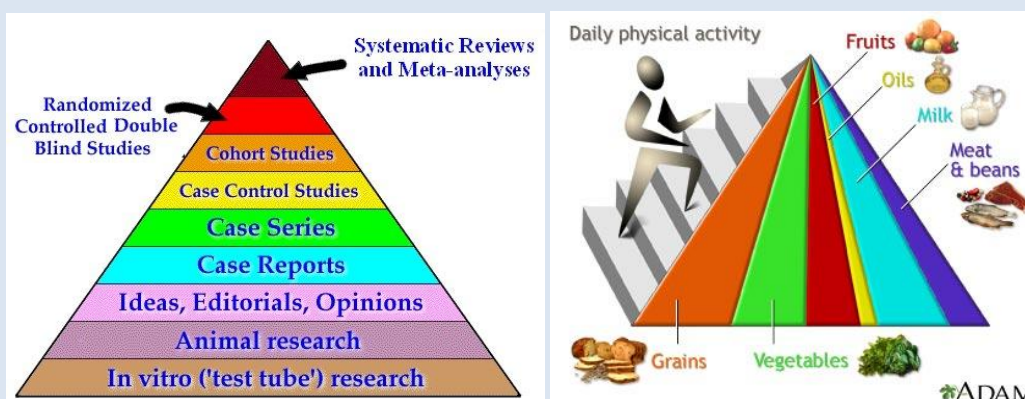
Systematic Reviews and Meta-analyses

Randomized Controlled Double Blind Studies

Cohort Studies

Case Control Studies

Case Series

Case Reports

Ideas, Editorials, Opinions

Animal research

In vitro ('test tube') research

Daily physical activity

Fruits

Oils

Milk

Meat & beans

Grains

Vegetables

ADAM